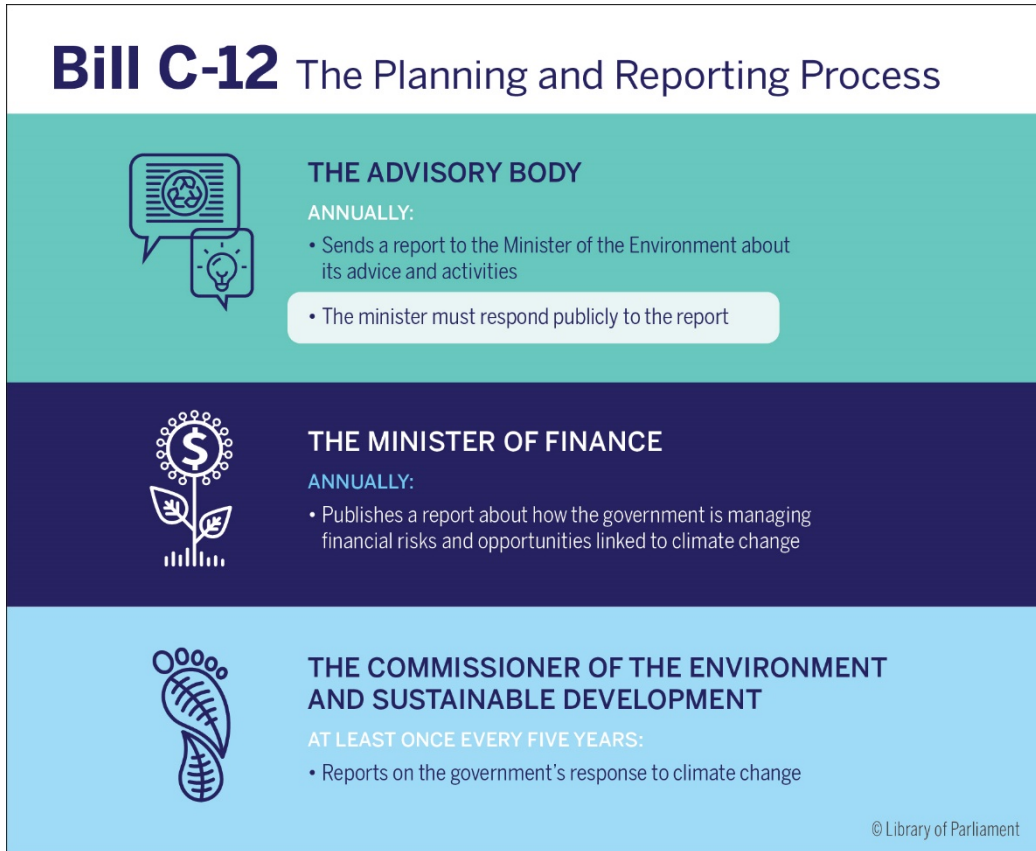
Bill C-12 The Planning and Reporting Process

THE ADVISORY BODY

ANNUALLY:

• Sends a report to the Minister of the Environment about its advice and activities

• The minister must respond publicly to the report

THE MINISTER OF FINANCE

ANNUALLY:

• Publishes a report about how the government is managing financial risks and opportunities linked to climate change

THE COMMISSIONER OF THE ENVIRONMENT AND SUSTAINABLE DEVELOPMENT

AT LEAST ONCE EVERY FIVE YEARS:

• Reports on the government's response to climate change

© Library of Parliament